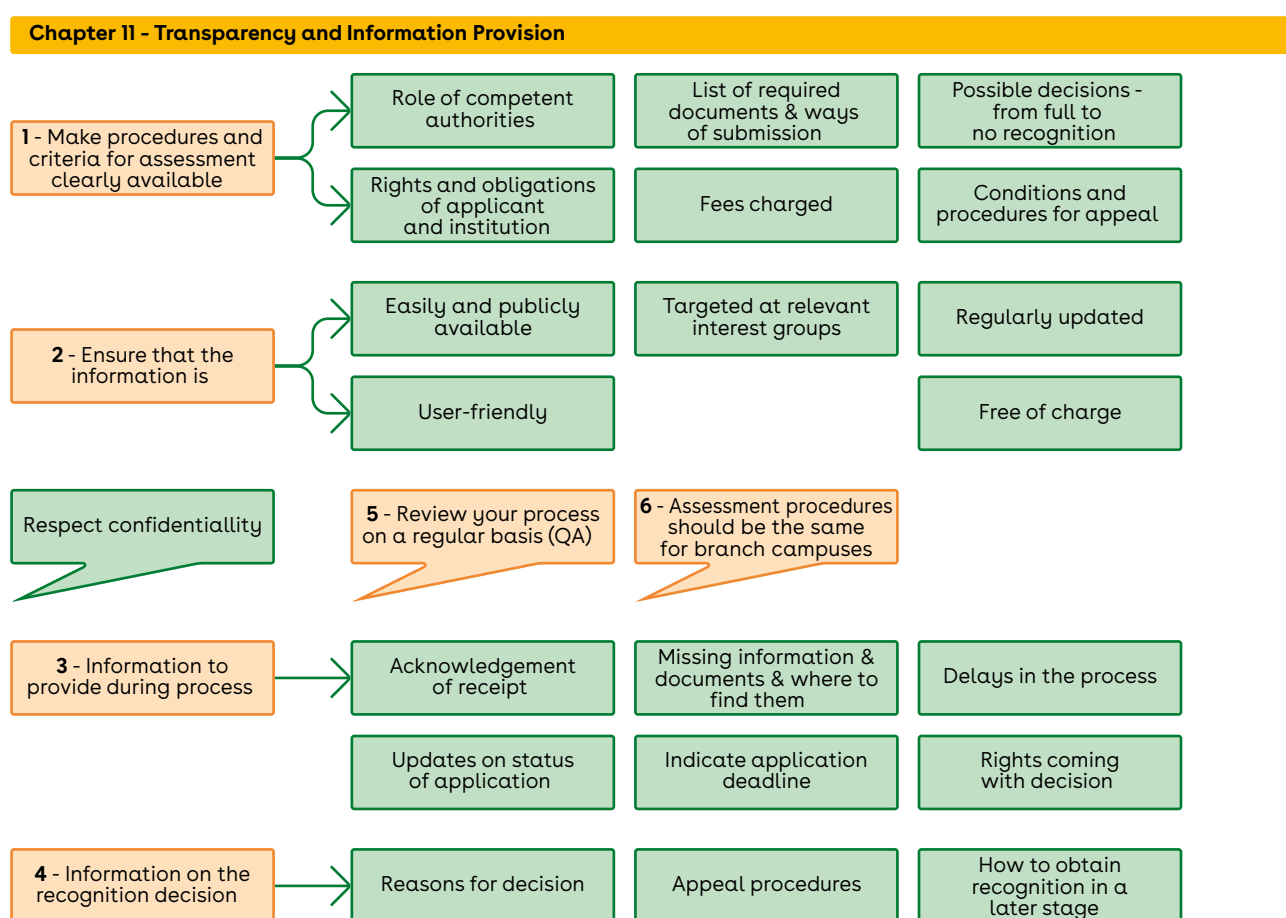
Chapter 11 - Transparency and Information Provision

**1** - Make procedures and criteria for assessment clearly available

Role of competent authorities

List of required documents & ways of submission

Possible decisions - from full to no recognition

Rights and obligations of applicant and institution

Fees charged

Conditions and procedures for appeal

**2** - Ensure that the information is

Easily and publicly available

Targeted at relevant interest groups

Regularly updated

User-friendly

Free of charge

Respect confidentiallity

**5** - Review your process on a regular basis (QA)

**6** - Assessment procedures should be the same for branch campuses

**3** - Information to provide during process

Acknowledgement of receipt

Missing information & documents & where to find them

Delays in the process

Updates on status of application

Indicate application deadline

Rights coming with decision

**4** - Information on the recognition decision

Reasons for decision

Appeal procedures

How to obtain recognition in a later stage